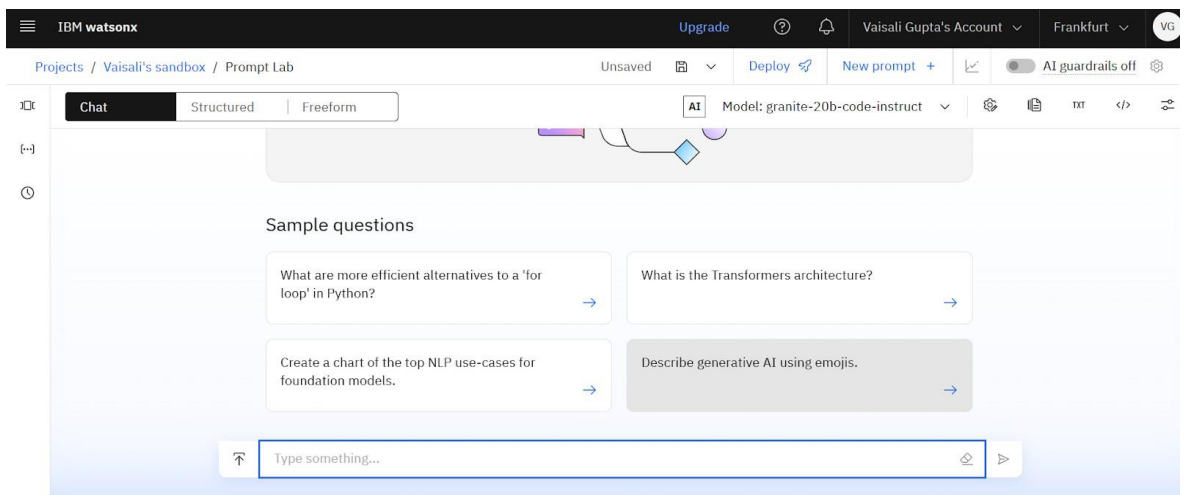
IBM watsonx

Upgrade

Vaisali Gupta's Account

Frankfurt

VG

Projects / Vaisali's sandbox / Prompt Lab

Unsaved

Deploy

New prompt +

AI guardrails off

Chat

Structured

Freeform

AI

Model: granite-20b-code-instruct

TXT

</>

Sample questions

What are more efficient alternatives to a 'for loop' in Python?

→

What is the Transformers architecture?

→

Create a chart of the top NLP use-cases for foundation models.

→

Describe generative AI using emojis.

→

Type something...